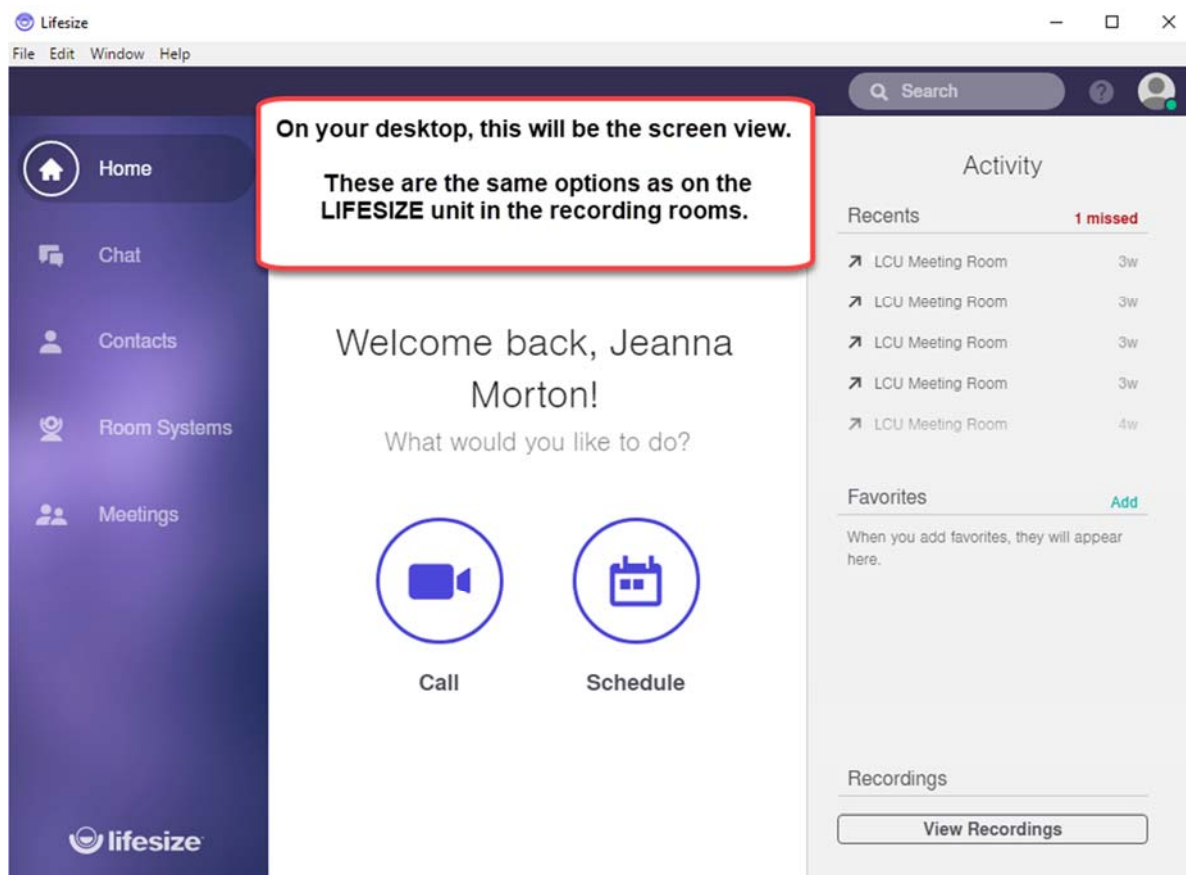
Lifesize

File Edit Window Help

Search

?

Home

Chat

Contacts

Room Systems

Meetings

lifesize

On your desktop, this will be the screen view.

These are the same options as on the LIFESIZE unit in the recording rooms.

Welcome back, Jeanna Morton!

What would you like to do?

Call

Schedule

Activity

Recents 1 missed

LCU Meeting Room 3w

LCU Meeting Room 3w

LCU Meeting Room 3w

LCU Meeting Room 3w

LCU Meeting Room 4w

Favorites Add

When you add favorites, they will appear here.

Recordings

View Recordings